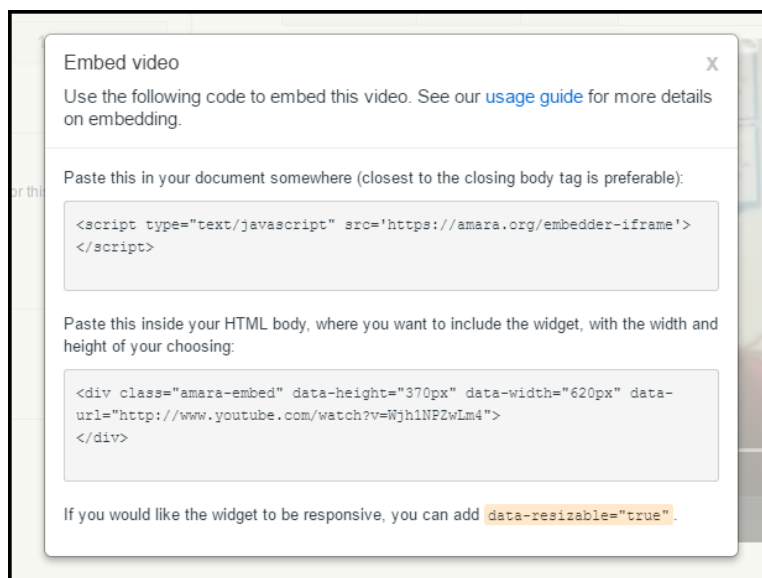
Embed video

x

Use the following code to embed this video. See our usage guide for more details on embedding.

or thi

Paste this in your document somewhere (closest to the closing body tag is preferable):

```
<script type="text/javascript" src='https://amara.org/embedder-iframe'>
</script>
```

Paste this inside your HTML body, where you want to include the widget, with the width and height of your choosing:

```
<div class="amara-embed" data-height="370px" data-width="620px" data-
url="http://www.youtube.com/watch?v=Wjh1NPZwLm4">
</div>
```

If you would like the widget to be responsive, you can add `data-resizable="true"`.